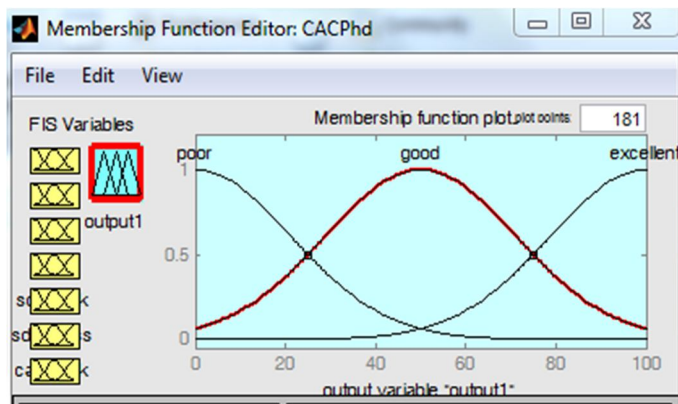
Membership Function Editor: CACPhd

File Edit View

FIS Variables

Membership function plot plot points: 181

output1

poor good excellent

1

0.5

0

0 20 40 60 80 100

output variable "output1"

s k

s s

c k